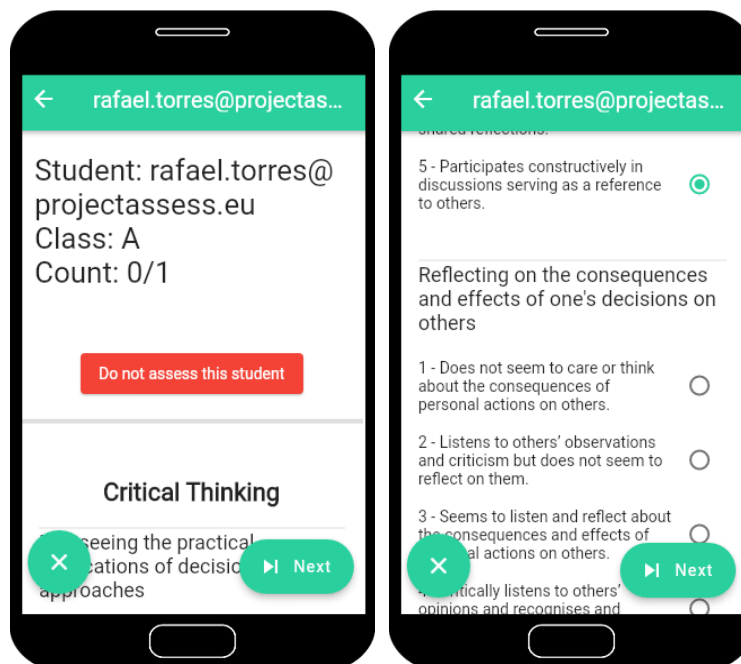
rafael.torres@projectas...

Student: rafael.torres@projectassess.eu
Class: A
Count: 0/1

Do not assess this student

Critical Thinking

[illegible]seeing the practical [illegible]cations of decisio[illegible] approaches

Next

rafael.torres@projectas...

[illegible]

5 - Participates constructively in discussions serving as a reference to others.

Reflecting on the consequences and effects of one's decisions on others

1 - Does not seem to care or think about the consequences of personal actions on others.

2 - Listens to others' observations and criticism but does not seem to reflect on them.

3 - Seems to listen and reflect about the consequences and effects of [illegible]al actions on others.

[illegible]tically listens to others' opinions and recognises and

Next